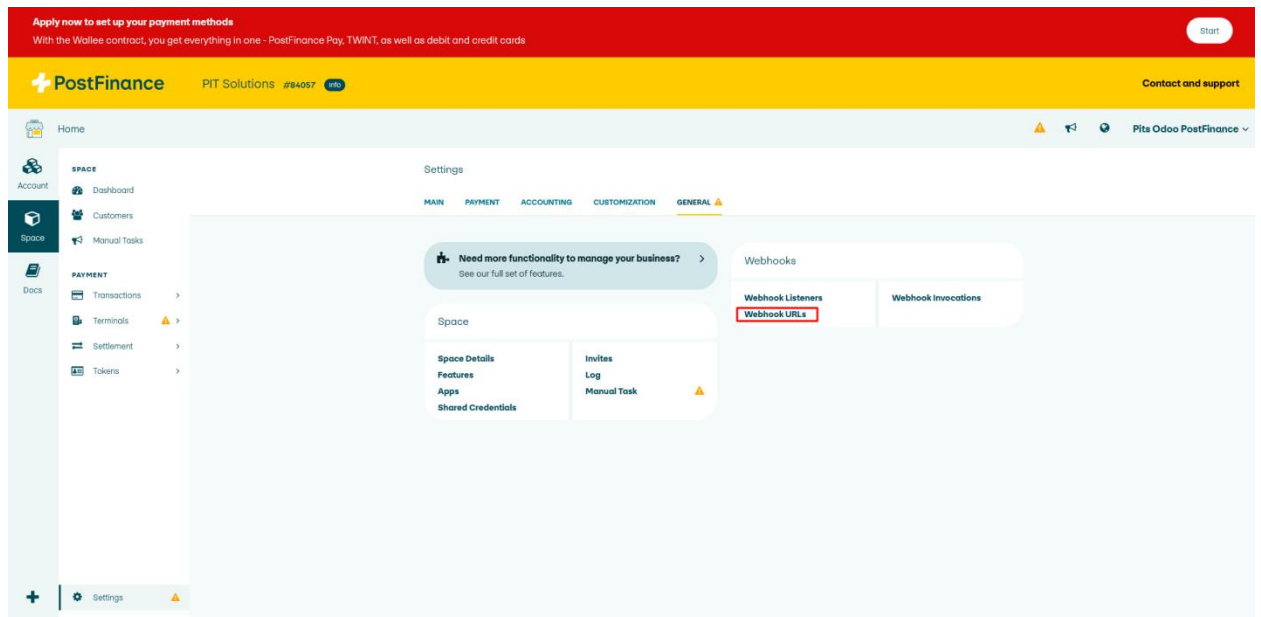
Apply now to set up your payment methods
With the Wallee contract, you get everything in one - PostFinance Pay, TWINT, as well as debit and credit cards

Start

PostFinance PIT Solutions #84057 info

Contact and support

Home

Pits Odoo PostFinance

Account

Space

Docs

SPACE
Dashboard
Customers
Manual Tasks

PAYMENT
Transactions
Terminals
Settlement
Tokens

Settings

Settings

MAIN PAYMENT ACCOUNTING CUSTOMIZATION GENERAL

Need more functionality to manage your business?
See our full set of features.

Space

Space Details
Features
Apps
Shared Credentials

Invites
Log
Manual Task

Webhooks

Webhook Listeners
Webhook URLs

Webhook Invocations